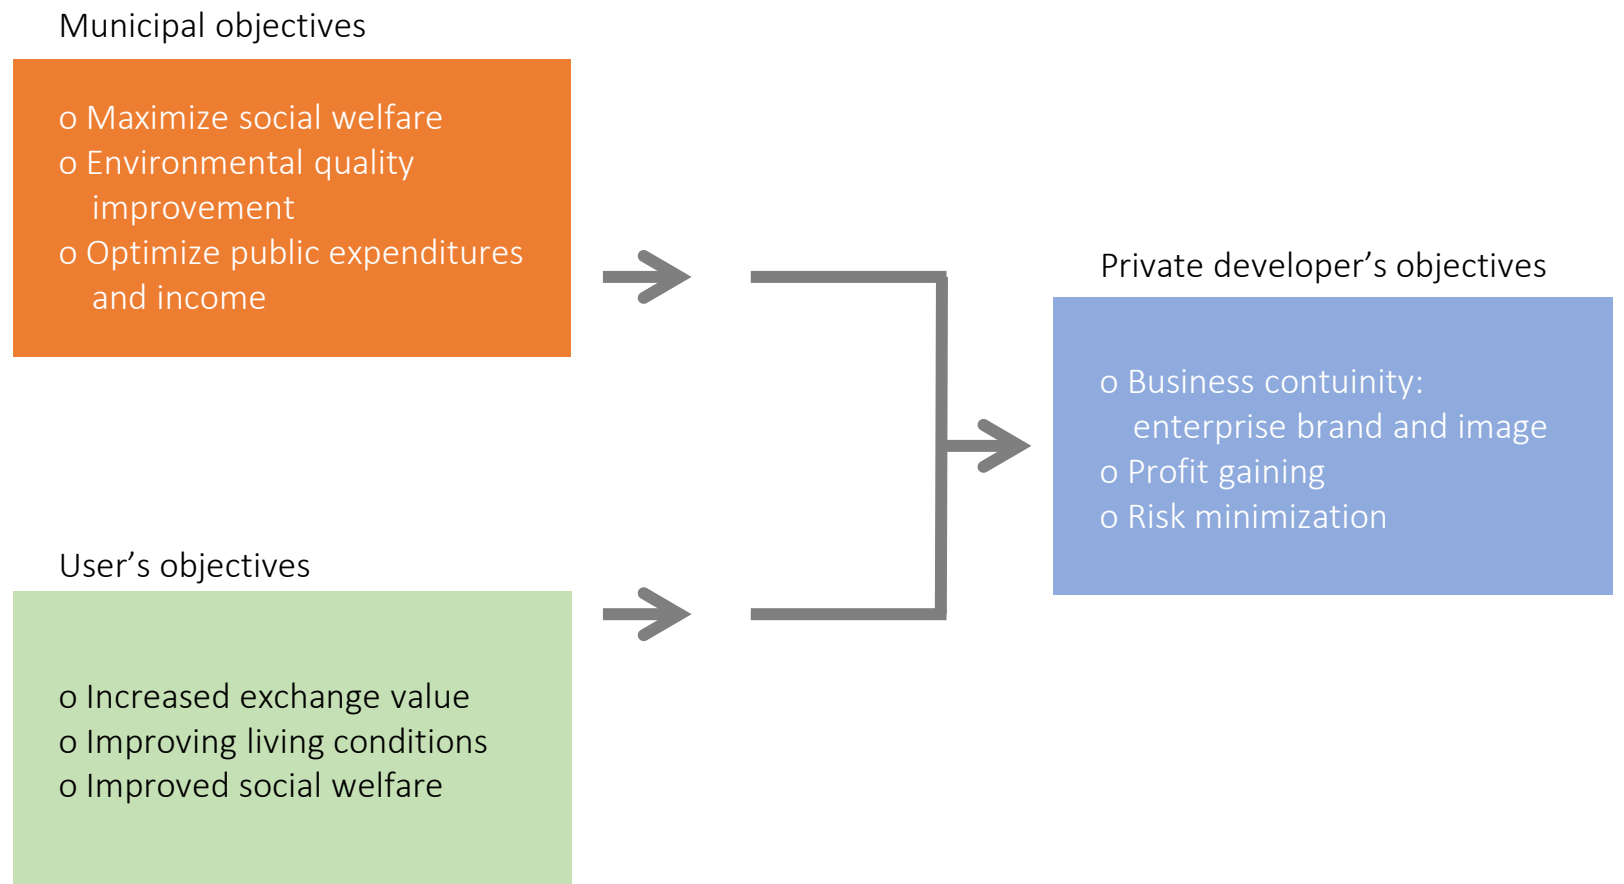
Municipal objectives

o Maximize social welfare
o Environmental quality improvement
o Optimize public expenditures and income

User’s objectives

o Increased exchange value
o Improving living conditions
o Improved social welfare

Private developer’s objectives

o Business contuinity: enterprise brand and image
o Profit gaining
o Risk minimization